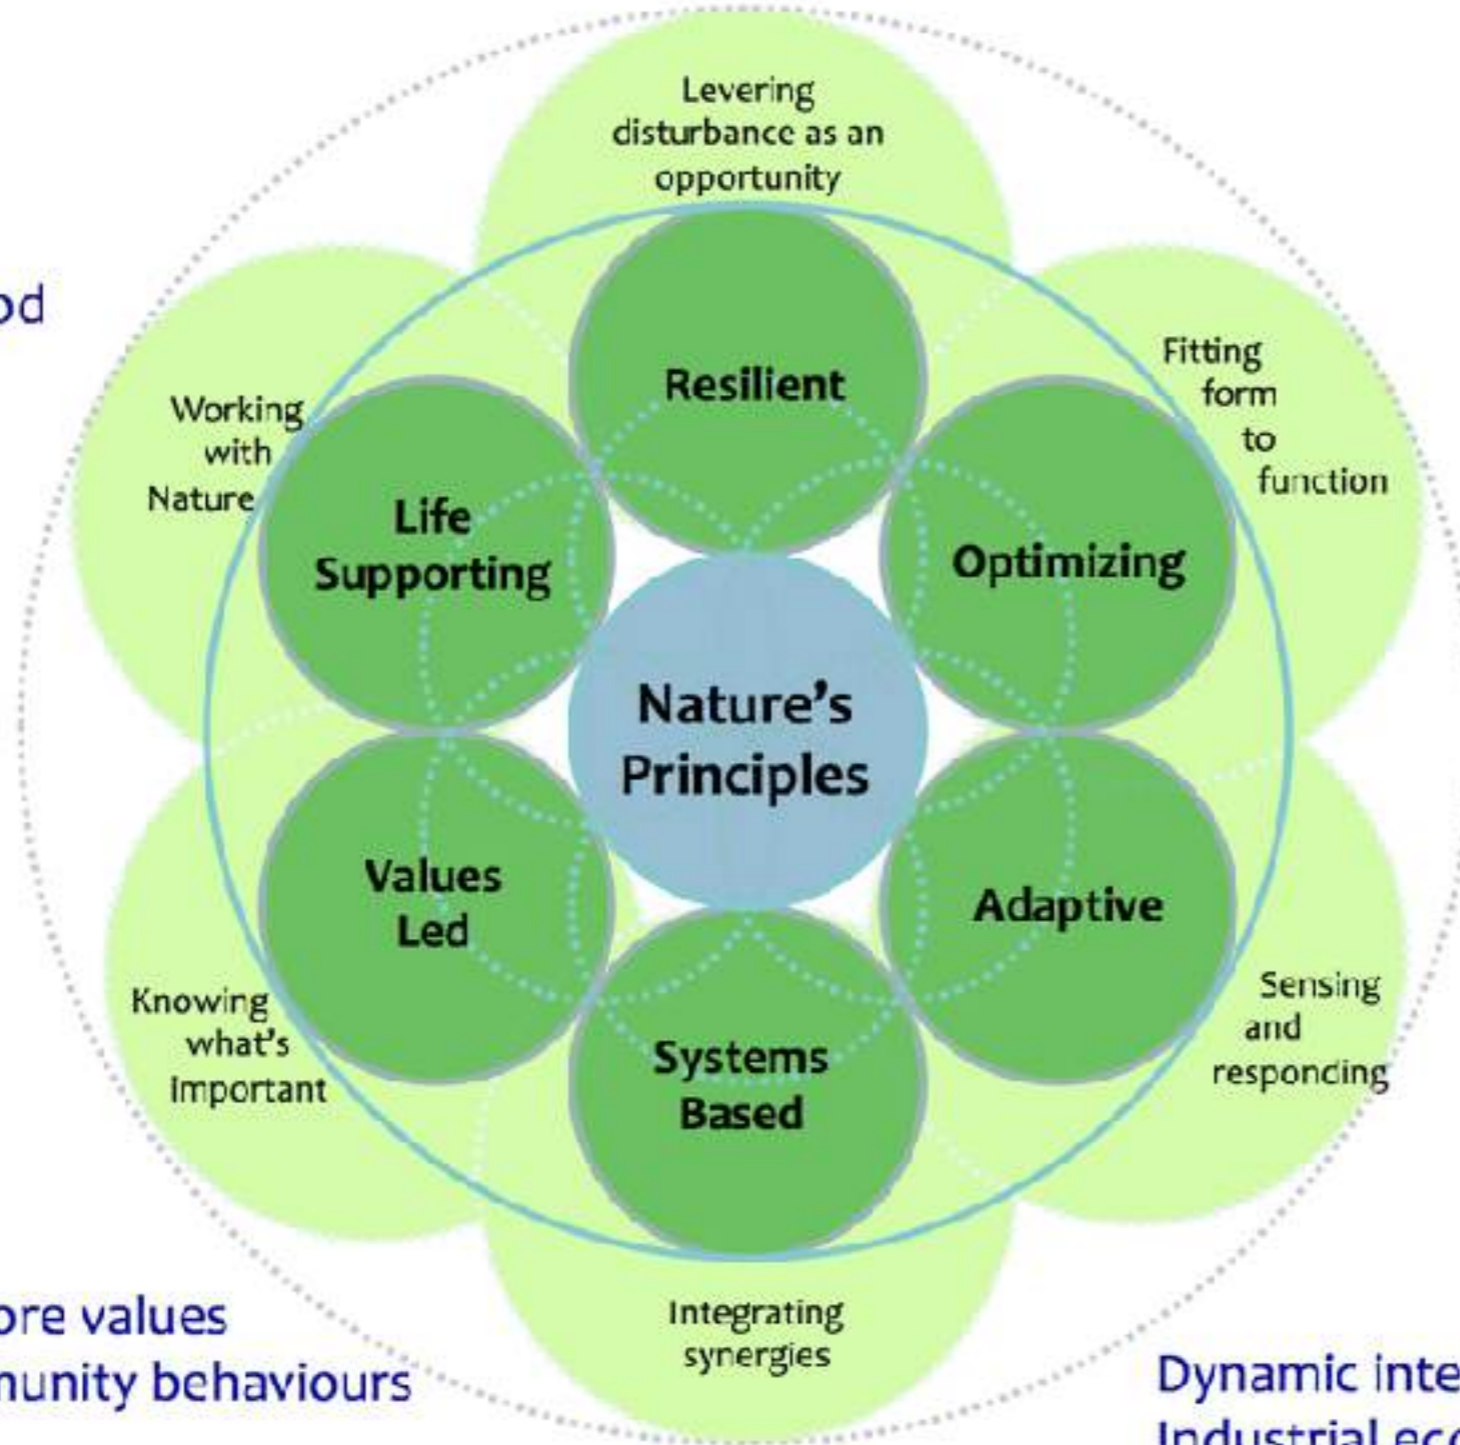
od

Levering disturbance as an opportunity

Resilient

Working with Nature

Life Supporting

Fitting form to function

Optimizing

Nature's Principles

Values Led

Adaptive

Knowing what's important

Sensing and responding

Systems Based

Integrating synergies

ore values
nunity behaviours

Dynamic inte
Industrial ec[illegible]